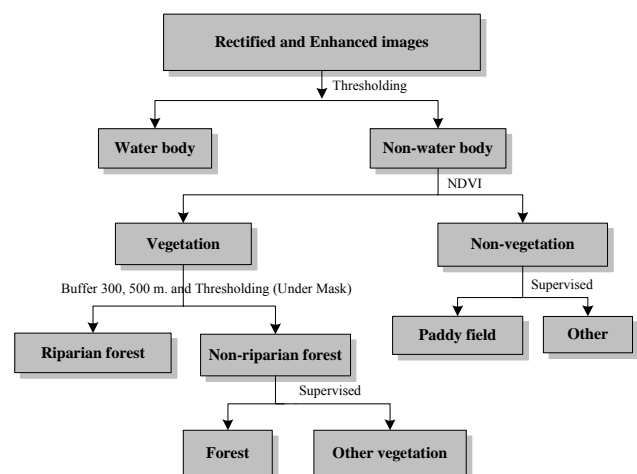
Rectified and Enhanced images

Thresholding

Water body

Non-water body

NDVI

Vegetation

Non-vegetation

Buffer 300, 500 m. and Thresholding (Under Mask)

Supervised

Riparian forest

Non-riparian forest

Paddy field

Other

Supervised

Forest

Other vegetation